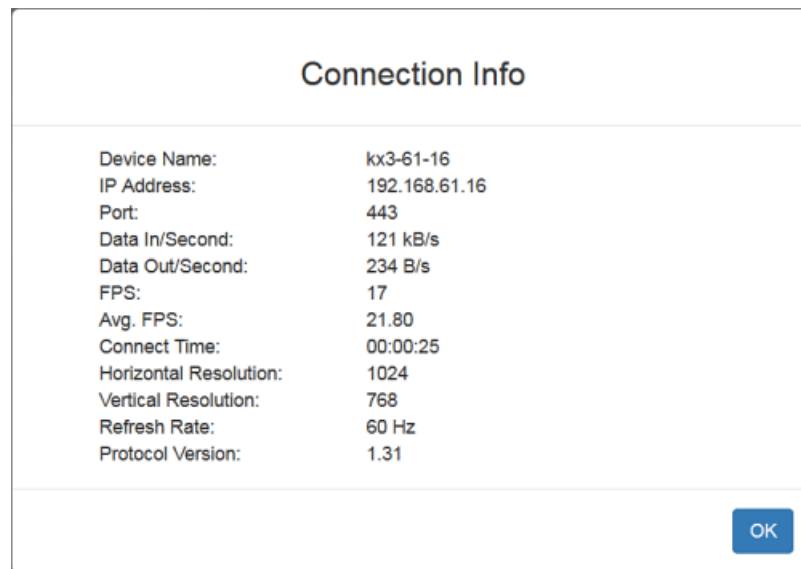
Connection Info

| | |
|---|---|
| Device Name: | kx3-61-16 |
| IP Address: | 192.168.61.16 |
| Port: | 443 |
| Data In/Second: | 121 kB/s |
| Data Out/Second: | 234 B/s |
| FPS: | 17 |
| Avg. FPS: | 21.80 |
| Connect Time: | 00:00:25 |
| Horizontal Resolution: | 1024 |
| Vertical Resolution: | 768 |
| Refresh Rate: | 60 Hz |
| Protocol Version: | 1.31 |

OK